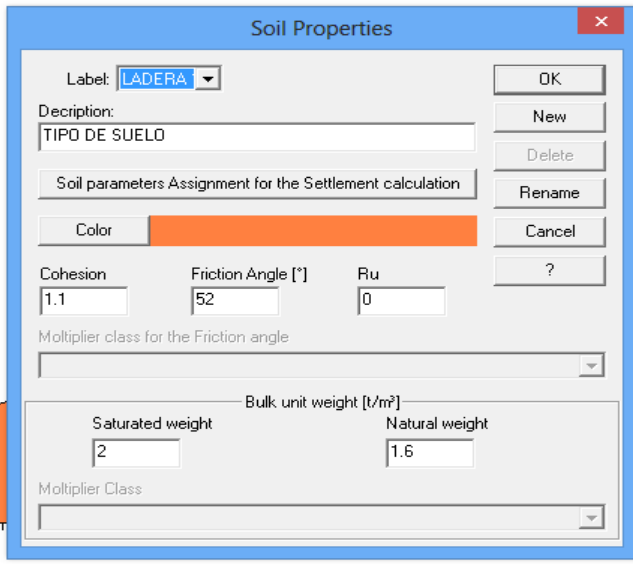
Soil Properties

Label: LADERA

Decription:
TIPO DE SUELO

Soil parameters Assignment for the Settlement calculation

Color

Cohesion
1.1

Friction Angle [°]
52

Ru
0

Moltiplier class for the Friction angle

Bulk unit weight [t/m³]

Saturated weight
2

Natural weight
1.6

Multiplier Class

OK
New
Delete
Rename
Cancel
?